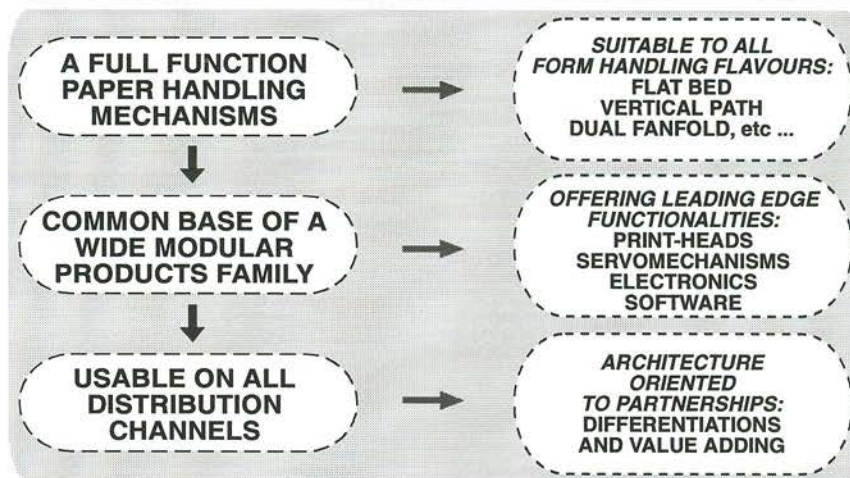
A FULL FUNCTION PAPER HANDLING MECHANISMS

SUITABLE TO ALL FORM HANDLING FLAVOURS:
FLAT BED
VERTICAL PATH
DUAL FANFOLD, etc ...

COMMON BASE OF A WIDE MODULAR PRODUCTS FAMILY

OFFERING LEADING EDGE FUNCTIONALITIES:
PRINT-HEADS
SERVOMECHANISMS
ELECTRONICS
SOFTWARE

USABLE ON ALL DISTRIBUTION CHANNELS

ARCHITECTURE ORIENTED TO PARTNERSHIPS:
DIFFERENTIATIONS AND VALUE ADDING